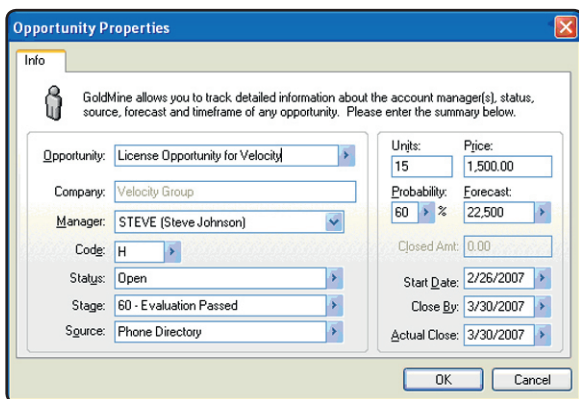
Opportunity Properties

Info

GoldMine allows you to track detailed information about the account manager(s), status, source, forecast and timeframe of any opportunity. Please enter the summary below.

Opportunity: License Opportunity for Velocity

Company: Velocity Group

Manager: STEVE (Steve Johnson)

Code: H

Status: Open

Stage: 60 - Evaluation Passed

Source: Phone Directory

Units: 15

Price: 1,500.00

Probability: 60 %

Forecast: 22,500

Closed Amt: 0.00

Start Date: 2/26/2007

Close By: 3/30/2007

Actual Close: 3/30/2007

OK

Cancel